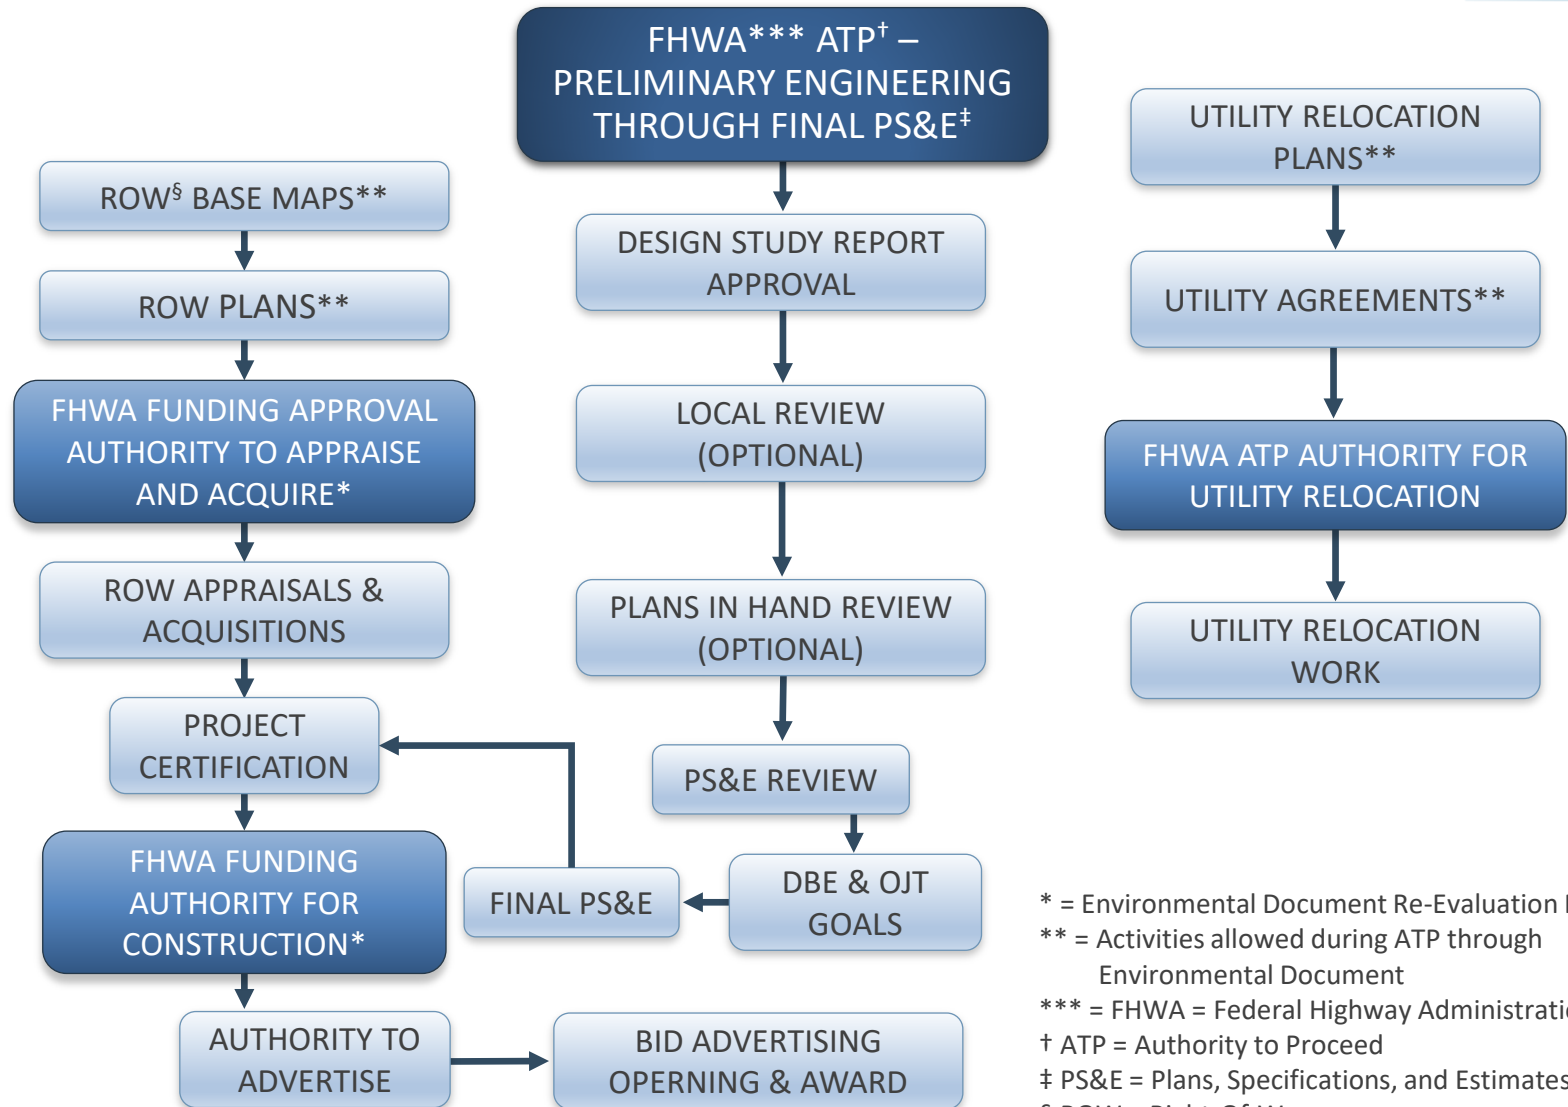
FHWA*** ATP† – PRELIMINARY ENGINEERING THROUGH FINAL PS&E‡

ROW§ BASE MAPS**

ROW PLANS**

FHWA FUNDING APPROVAL AUTHORITY TO APPRAISE AND ACQUIRE*

ROW APPRAISALS & ACQUISITIONS

PROJECT CERTIFICATION

FHWA FUNDING AUTHORITY FOR CONSTRUCTION*

AUTHORITY TO ADVERTISE

DESIGN STUDY REPORT APPROVAL

LOCAL REVIEW (OPTIONAL)

PLANS IN HAND REVIEW (OPTIONAL)

PS&E REVIEW

DBE & OJT GOALS

FINAL PS&E

BID ADVERTISING OPERNING & AWARD

UTILITY RELOCATION PLANS**

UTILITY AGREEMENTS**

FHWA ATP AUTHORITY FOR UTILITY RELOCATION

UTILITY RELOCATION WORK

* = Environmental Document Re-Evaluation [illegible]
** = Activities allowed during ATP through Environmental Document
*** = FHWA = Federal Highway Administrati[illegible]
† ATP = Authority to Proceed
‡ PS&E = Plans, Specifications, and Estimates
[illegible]